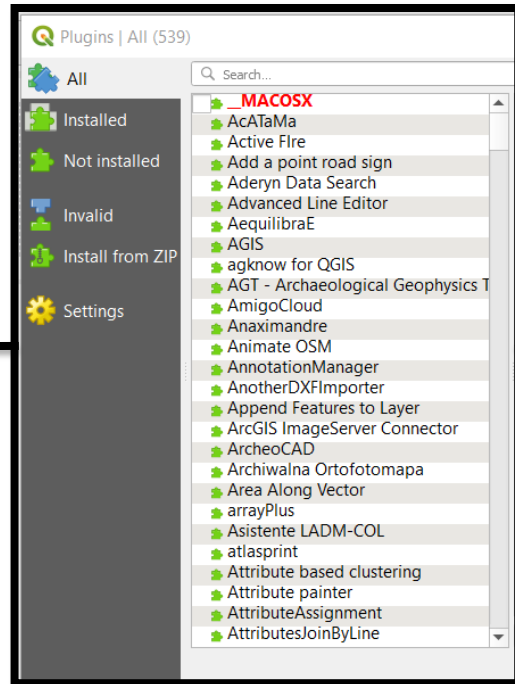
Plugins | All (539)

All
Installed
Not installed
Invalid
Install from ZIP
Settings

Search...

__MACOSX
AcATaMa
Active FIre
Add a point road sign
Aderyn Data Search
Advanced Line Editor
AequilibraE
AGIS
agknow for QGIS
AGT - Archaeological Geophysics T
AmigoCloud
Anaximandre
Animate OSM
AnnotationManager
AnotherDXFImporter
Append Features to Layer
ArcGIS ImageServer Connector
ArcheoCAD
Archiwalna Ortofotomapa
Area Along Vector
arrayPlus
Asistente LADM-COL
atlasprint
Attribute based clustering
Attribute painter
AttributeAssignment
AttributesJoinByLine